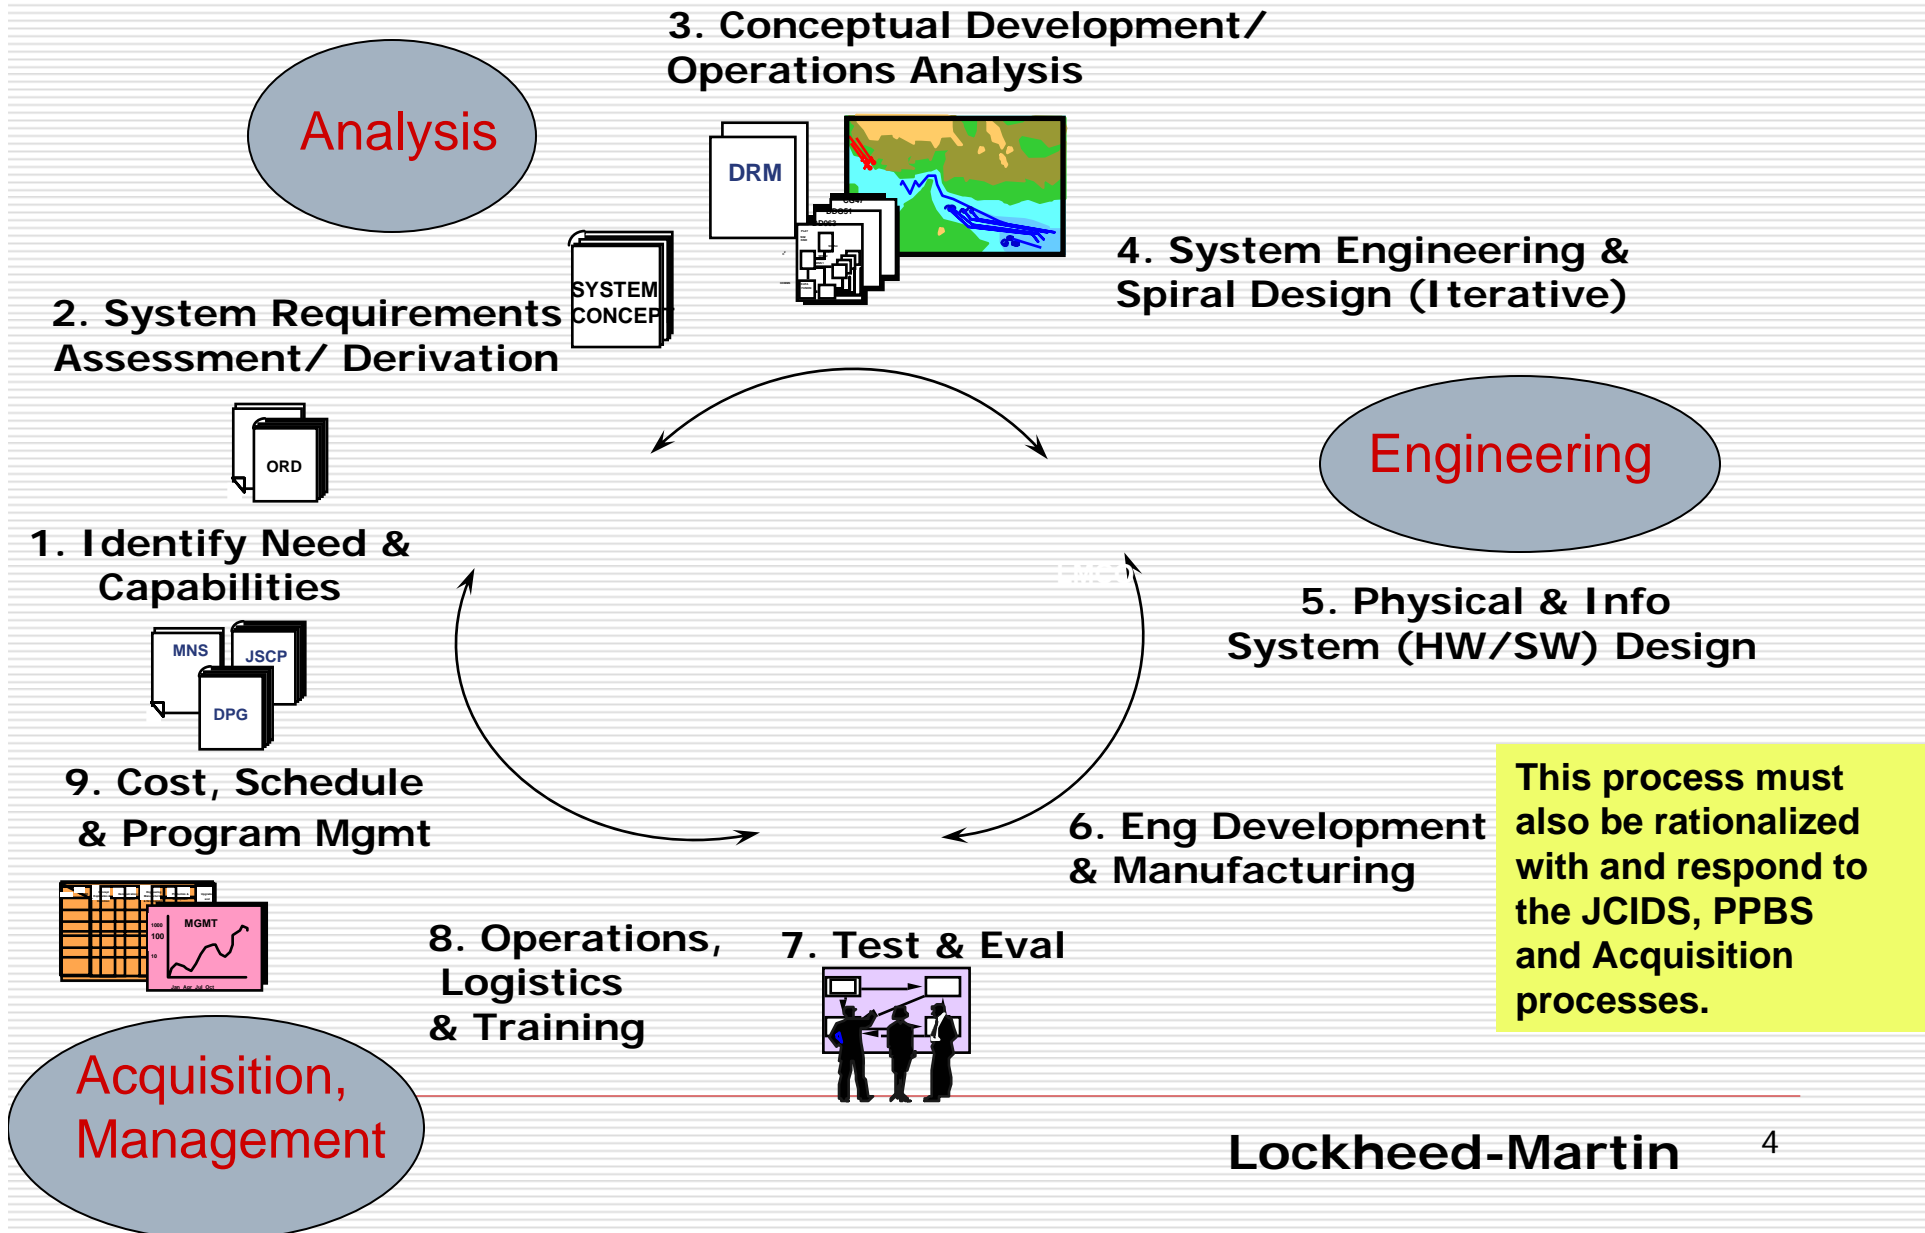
Analysis

3. Conceptual Development/ Operations Analysis

DRM

SYSTEM CONCEPT

2. System Requirements Assessment/ Derivation

4. System Engineering & Spiral Design (Iterative)

ORD

Engineering

1. Identify Need & Capabilities

5. Physical & Info System (HW/SW) Design

MNS

JSCP

DPG

9. Cost, Schedule & Program Mgmt

This process must also be rationalized with and respond to the JCIDS, PPBS and Acquisition processes.

6. Eng Development & Manufacturing

MGMT

8. Operations, Logistics & Training

7. Test & Eval

Acquisition, Management

Lockheed-Martin

4